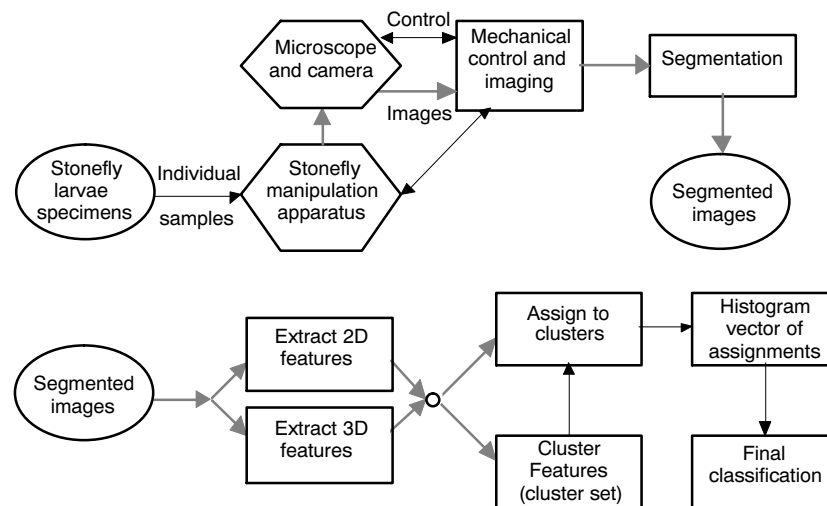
Control

Microscope and camera

Mechanical control and imaging

Segmentation

Images

Stonefly larvae specimens

Individual samples

Stonefly manipulation apparatus

Segmented images

Segmented images

Extract 2D features

Extract 3D features

Assign to clusters

Histogram vector of assignments

Cluster Features (cluster set)

Final classification